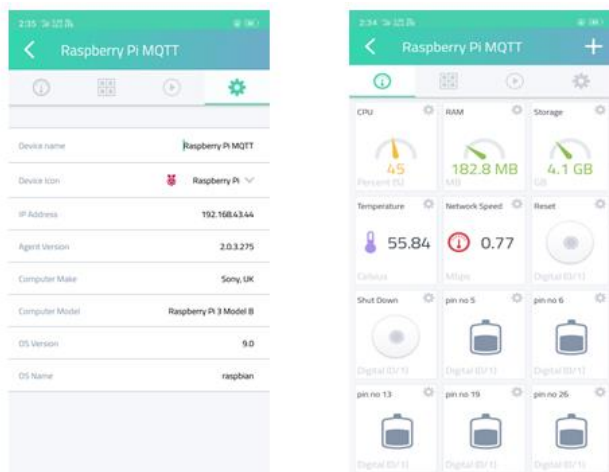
2:35

Raspberry Pi MQTT

Device name Raspberry Pi MQTT

Device Icon Raspberry Pi

IP Address 192.168.43.44

Agent Version 2.0.3.275

Computer Make Sony, UK

Computer Model Raspberry Pi 3 Model B

OS Version 9.0

OS Name raspbian

2:34

Raspberry Pi MQTT

+

CPU
45
Percent (%)

RAM
182.8 MB
MB

Storage
4.1 GB
GB

Temperature
55.84
Celsius

Network Speed
0.77
Mbps

Reset
Digital (0/1)

Shut Down
Digital (0/1)

pin no 5
Digital (0/1)

pin no 6
Digital (0/1)

pin no 13
Digital (0/1)

pin no 19
Digital (0/1)

pin no 26
Digital (0/1)